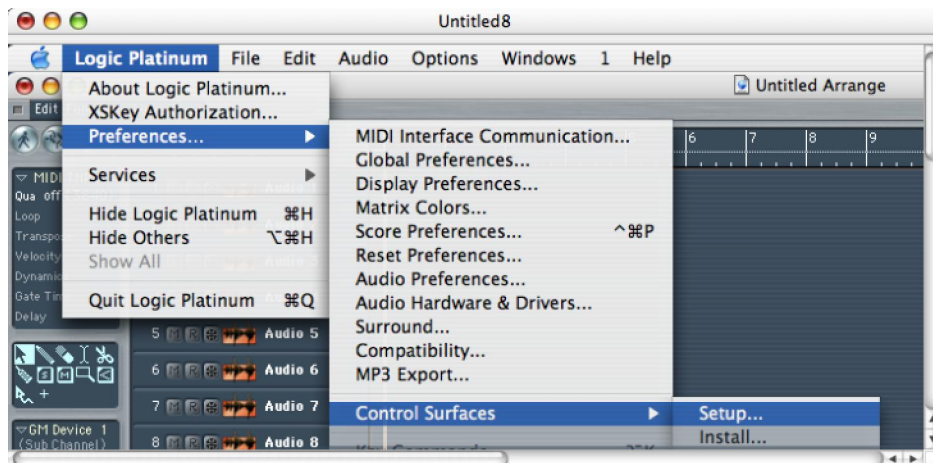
Untitled8

Logic Platinum File Edit Audio Options Windows 1 Help

Untitled Arrange

Edit

About Logic Platinum...
XSKey Authorization...
Preferences...
Services
Hide Logic Platinum ⌘H
Hide Others ⌥⌘H
Show All
Quit Logic Platinum ⌘Q

MIDI Interface Communication...
Global Preferences...
Display Preferences...
Matrix Colors...
Score Preferences... ^⌘P
Reset Preferences...
Audio Preferences...
Audio Hardware & Drivers...
Surround...
Compatibility...
MP3 Export...
Control Surfaces

Setup...
Install...

6 7 8 9

MIDI
Qua off
Loop
Transpo
Velocity
Dynamic
Gate Tim
Delay

5 Audio 5
6 Audio 6
7 Audio 7
8 Audio 8

GM Device 1
(Sub Channel)